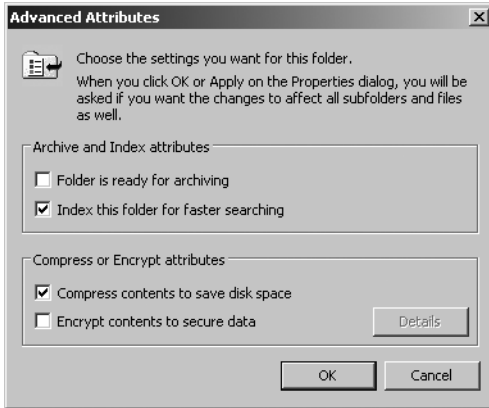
Advanced Attributes

Choose the settings you want for this folder.

When you click OK or Apply on the Properties dialog, you will be asked if you want the changes to affect all subfolders and files as well.

Archive and Index attributes

☐ Folder is ready for archiving

☑ Index this folder for faster searching

Compress or Encrypt attributes

☑ Compress contents to save disk space

☐ Encrypt contents to secure data

Details

OK

Cancel